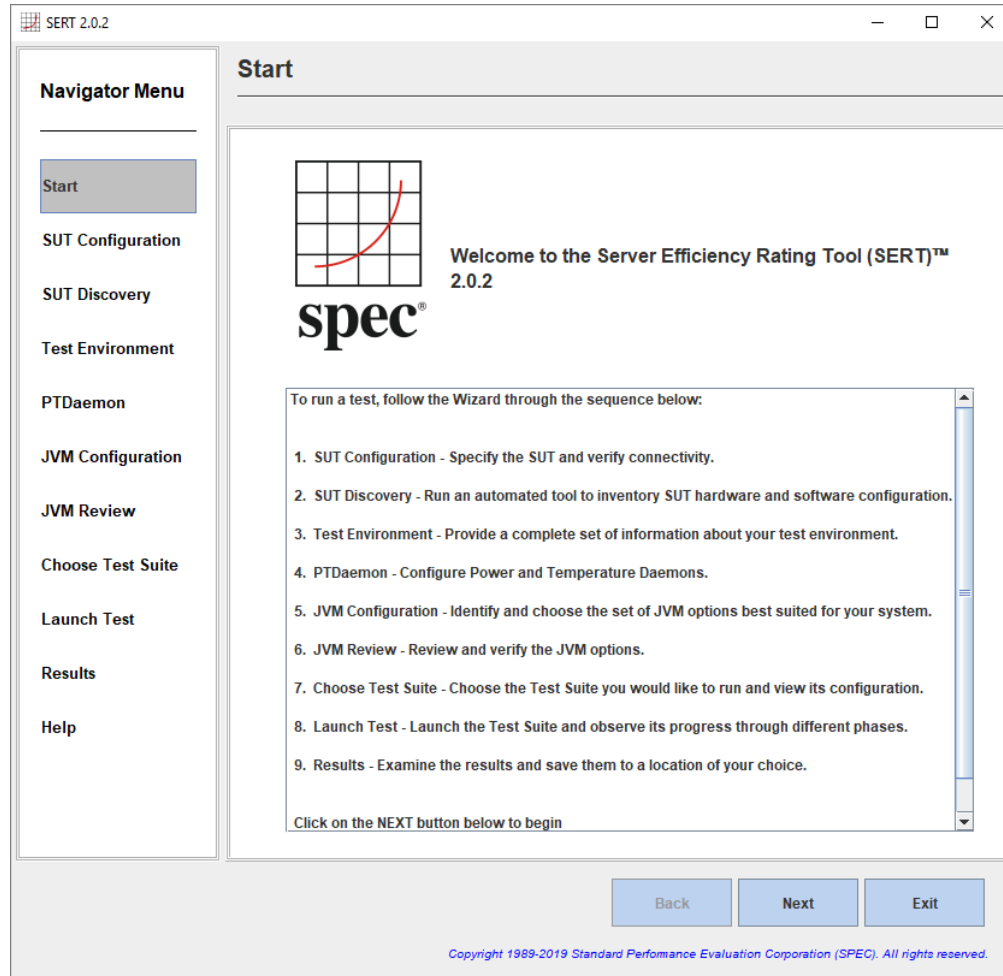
SERT 2.0.2

Navigator Menu

Start

SUT Configuration

SUT Discovery

Test Environment

PTDaemon

JVM Configuration

JVM Review

Choose Test Suite

Launch Test

Results

Help

Start

spec®

Welcome to the Server Efficiency Rating Tool (SERT)™ 2.0.2

To run a test, follow the Wizard through the sequence below:

1. SUT Configuration - Specify the SUT and verify connectivity.

2. SUT Discovery - Run an automated tool to inventory SUT hardware and software configuration.

3. Test Environment - Provide a complete set of information about your test environment.

4. PTDaemon - Configure Power and Temperature Daemons.

5. JVM Configuration - Identify and choose the set of JVM options best suited for your system.

6. JVM Review - Review and verify the JVM options.

7. Choose Test Suite - Choose the Test Suite you would like to run and view its configuration.

8. Launch Test - Launch the Test Suite and observe its progress through different phases.

9. Results - Examine the results and save them to a location of your choice.

Click on the NEXT button below to begin

Back

Next

Exit

Copyright 1989-2019 Standard Perfomance Evaluation Corporation (SPEC). All rights reserved.